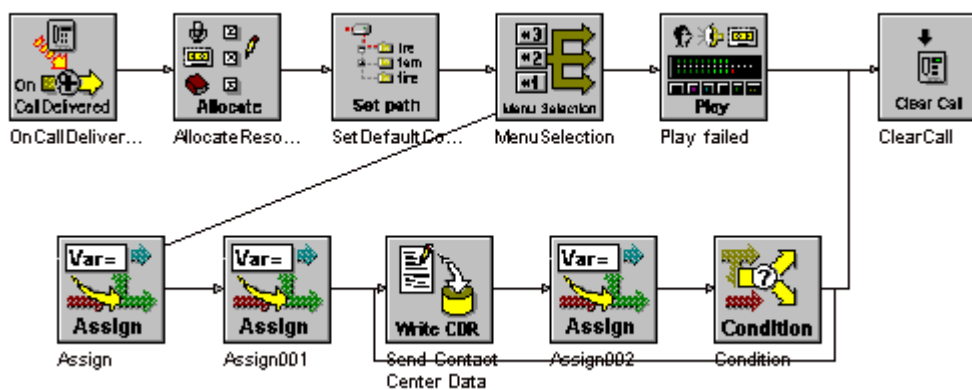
On CallDelivered
OnCallDeliver...

Allocate
AllocateReso...

Ire
Iam
Iire
Set path
SetDefaultCo...

\*3
\*2
\*1
Menu Selection
MenuSelection

Play
Play failed

Clear Call
ClearCall

Var=
Assign
Assign

Var=
Assign
Assign001

Write CDR
Send Contact Center Data

Var=
Assign
Assign002

Condition
Condition